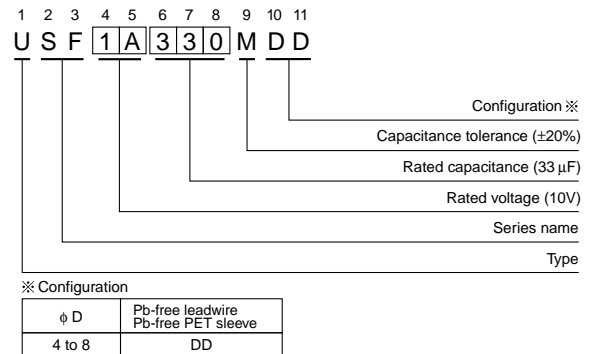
1 2 3 4 5 6 7 8 9 10 11
U S F 1 A 3 3 0 M D D

Configuration ※

Capacitance tolerance (±20%)

Rated capacitance (33 μF)

Rated voltage (10V)

Series name

Type

※ Configuration

| ϕ D | Pb-free leadwire Pb-free PET sleeve |
|---|---|
| 4 to 8 | DD |